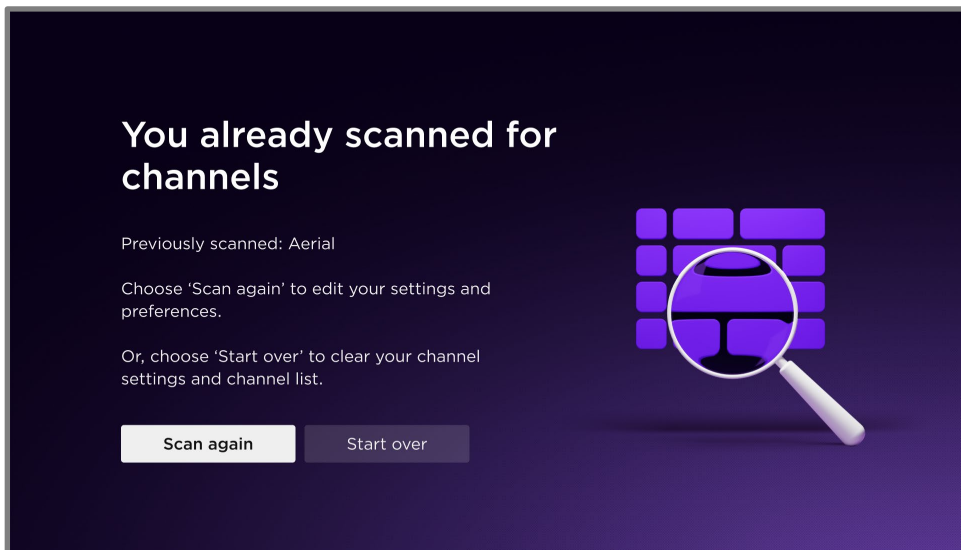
You already scanned for channels

Previously scanned: Aerial

Choose ‘Scan again’ to edit your settings and preferences.

Or, choose ‘Start over’ to clear your channel settings and channel list.

Scan again

Start over